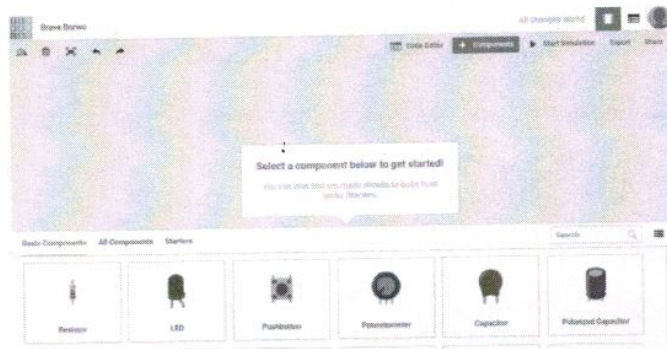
Brave Borwo

All changes saved

Code Editor

+ Components

Start Simulation

Export

Share

Select a component below to get started!

You can also use pre-made circuits to build in our Starters.

Basic Components

All Components

Starters

Search

Resistor

LED

Pushbutton

Potentiometer

Capacitor

Polarized Capacitor